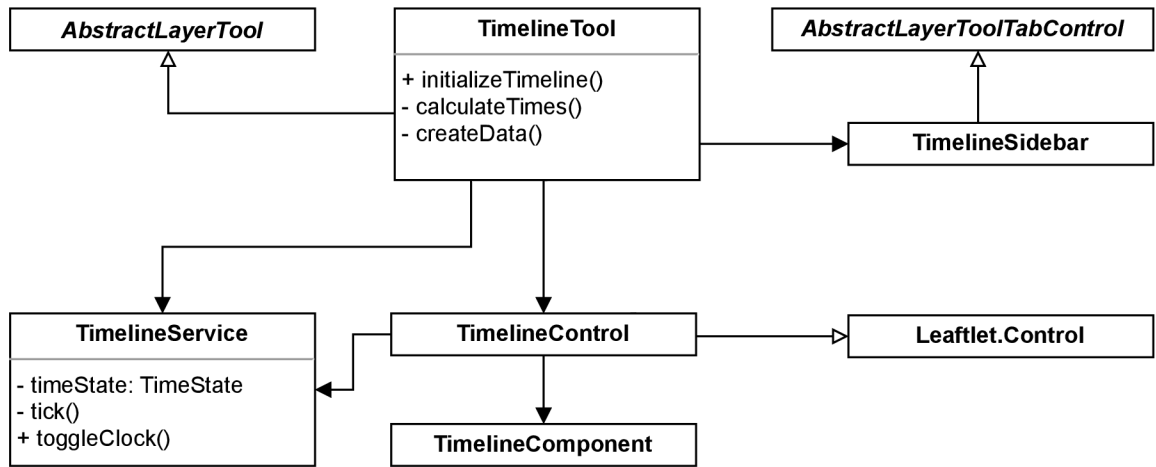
AbstractLayerTool

TimelineTool

+ initializeTimeline()
- calculateTimes()
- createData()

AbstractLayerToolTabControl

TimelineSidebar

TimelineService

- timeState: TimeState
- tick()
+ toggleClock()

TimelineControl

Leaftlet.Control

TimelineComponent